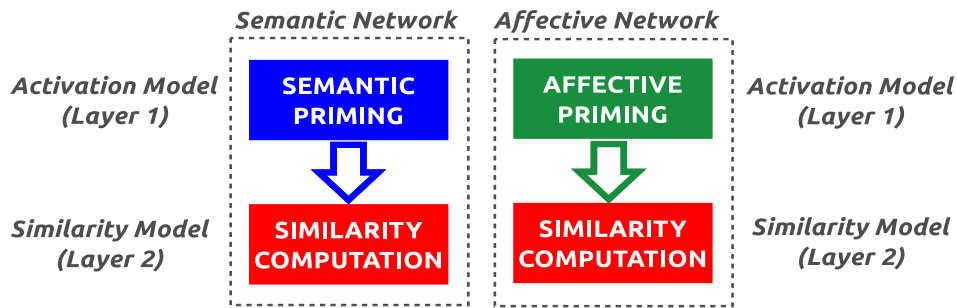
Semantic Network

Affective Network

Activation Model (Layer 1)

SEMANTIC PRIMING

AFFECTIVE PRIMING

Activation Model (Layer 1)

Similarity Model (Layer 2)

SIMILARITY COMPUTATION

SIMILARITY COMPUTATION

Similarity Model (Layer 2)